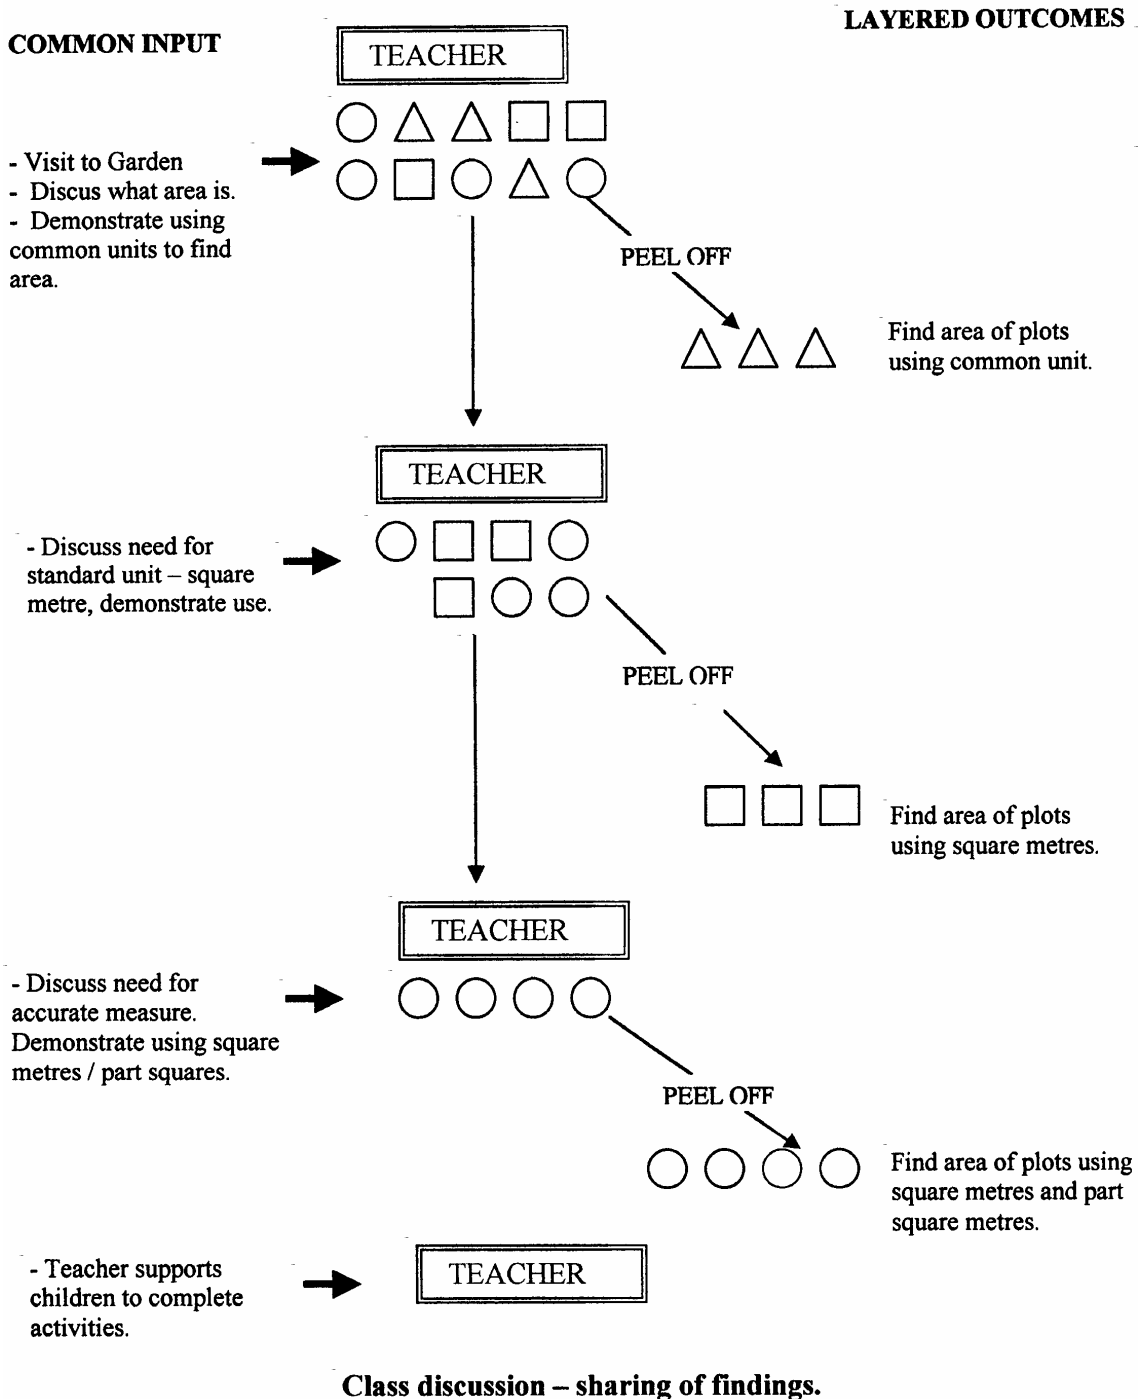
COMMON INPUT

TEACHER

LAYERED OUTCOMES

- Visit to Garden
- Discus what area is.
- Demonstrate using common units to find area.

PEEL OFF

Find area of plots using common unit.

TEACHER

- Discuss need for standard unit – square metre, demonstrate use.

PEEL OFF

Find area of plots using square metres.

TEACHER

- Discuss need for accurate measure. Demonstrate using square metres / part squares.

PEEL OFF

Find area of plots using square metres and part square metres.

- Teacher supports children to complete activities.

TEACHER

Class discussion – sharing of findings.